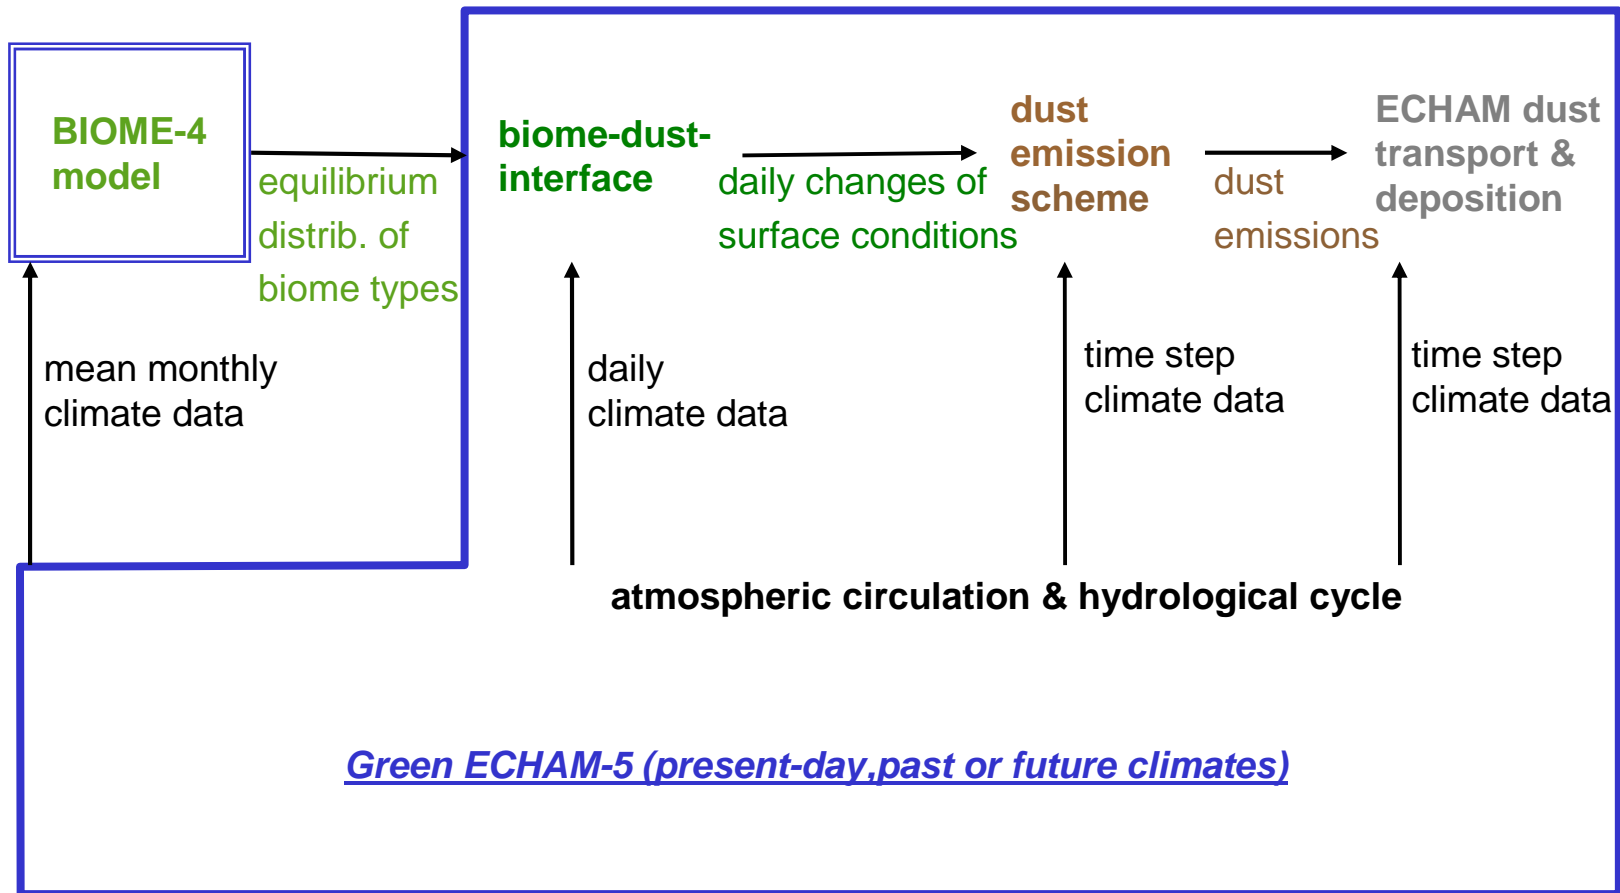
BIOME-4 model

equilibrium distrib. of biome types

biome-dust-interface

daily changes of surface conditions

dust emission scheme

dust emissions

ECHAM dust transport & deposition

mean monthly climate data

daily climate data

time step climate data

time step climate data

atmospheric circulation & hydrological cycle

Green ECHAM-5 (present-day,past or future climates)